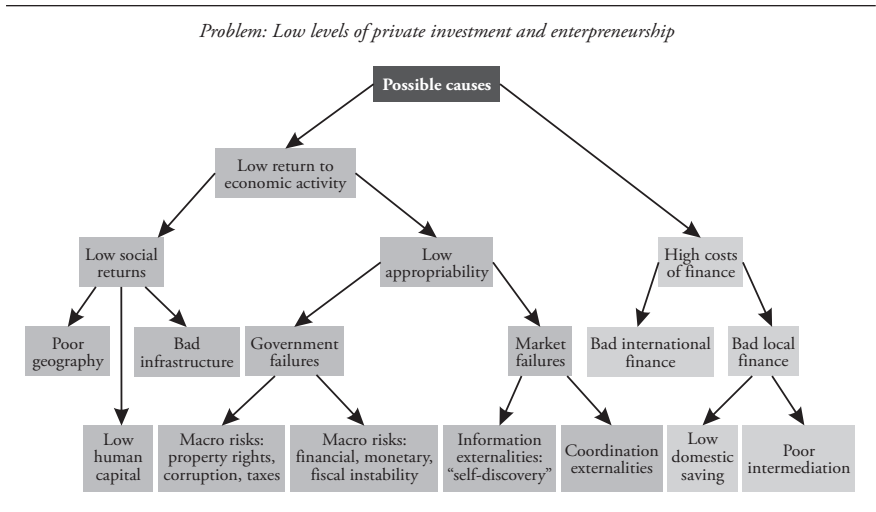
Problem: Low levels of private investment and enterpreneurship

Possible causes

Low return to economic activity

High costs of finance

Low social returns

Low appropriability

Poor geography

Bad infrastructure

Low human capital

Government failures

Market failures

Macro risks: property rights, corruption, taxes

Macro risks: financial, monetary, fiscal instability

Information externalities: "self-discovery"

Coordination externalities

Bad international finance

Bad local finance

Low domestic saving

Poor intermediation